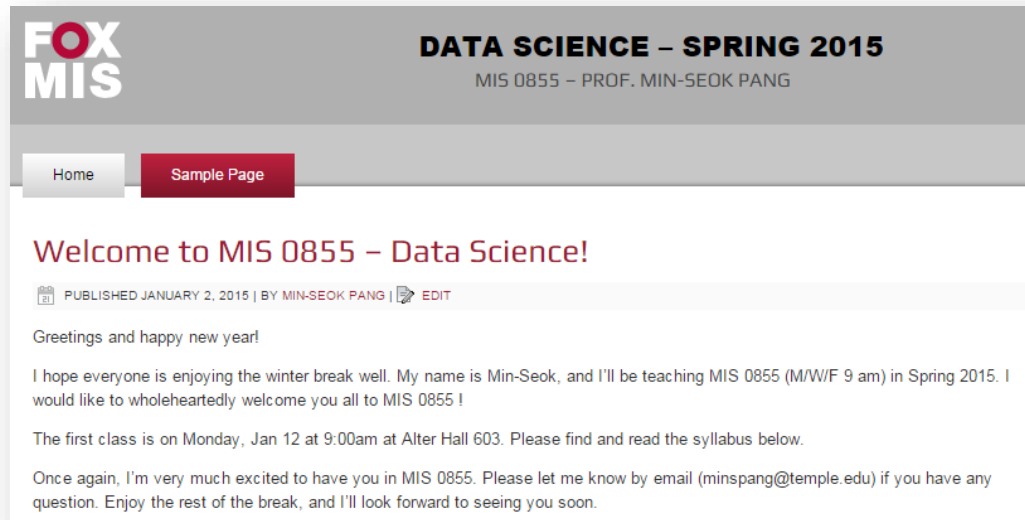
FOX MIS

DATA SCIENCE – SPRING 2015

MIS 0855 – PROF. MIN-SEOK PANG

Home

Sample Page

Welcome to MIS 0855 – Data Science!

21 PUBLISHED JANUARY 2, 2015 | BY MIN-SEOK PANG | EDIT

Greetings and happy new year!

I hope everyone is enjoying the winter break well. My name is Min-Seok, and I'll be teaching MIS 0855 (M/W/F 9 am) in Spring 2015. I would like to wholeheartedly welcome you all to MIS 0855 !

The first class is on Monday, Jan 12 at 9:00am at Alter Hall 603. Please find and read the syllabus below.

Once again, I'm very much excited to have you in MIS 0855. Please let me know by email (minspang@temple.edu) if you have any question. Enjoy the rest of the break, and I'll look forward to seeing you soon.